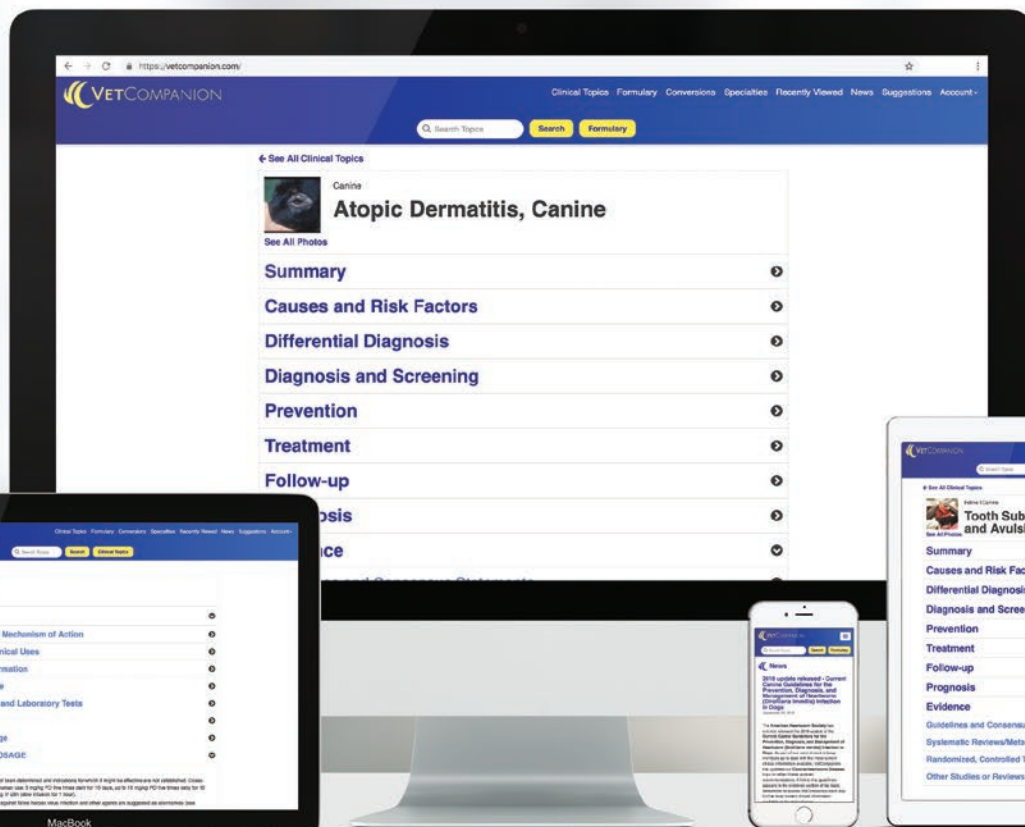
https://vetcompanion.com/

VETCOMPANION

Clinical Topics Formulary Conversions Specialties Recently Viewed News Suggestions Account

Search Topics Search Formulary

← See All Clinical Topics

Canine
Atopic Dermatitis, Canine
See All Photos

Summary
Causes and Risk Factors
Differential Diagnosis
Diagnosis and Screening
Prevention
Treatment
Follow-up
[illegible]osis
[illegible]nce

Clinical Topics Formulary Conversions Specialties Recently Viewed News Suggestions Account

Search Topics Search Clinical Topics

Mechanism of Action
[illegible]nical Uses
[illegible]nation
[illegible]e
and Laboratory Tests
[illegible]ge
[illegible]OSAGE

MacBook

VETCOMPANION
Search Topics Search Formulary
News
2018 update released - Current Canine Guidelines for the Prevention, Diagnosis, and Management of Heartworm (Dirofilaria immitis) Infection in Dogs

VETCOMPANION
Search Topics
See All Clinical Topics
Feline | Canine
Tooth Sub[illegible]
and Avulsi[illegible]
See All Photos
Summary
Causes and Risk Fac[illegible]
Differential Diagnosi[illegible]
Diagnosis and Scree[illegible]
Prevention
Treatment
Follow-up
Prognosis
Evidence
Guidelines and Consensu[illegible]
Systematic Reviews/Meta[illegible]
Randomized, Controlled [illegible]
Other Studies or Reviews